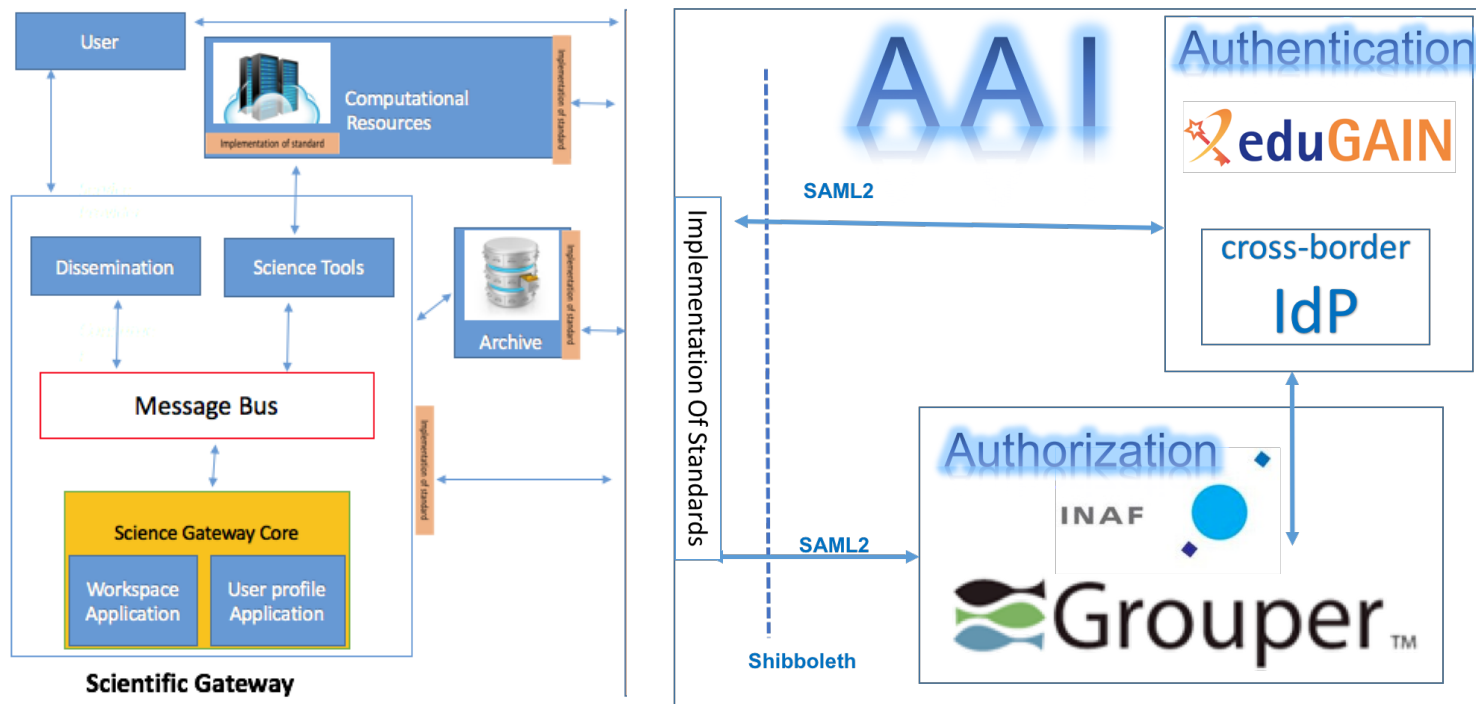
User

Computational Resources

Implementation of standard

Implementation of standard

Dissemination

Science Tools

Archive

Implementation of standard

Message Bus

Implementation of standard

Science Gateway Core

Workspace Application

User profile Application

Scientific Gateway

AAI

Authentication

eduGAIN

cross-border IdP

SAML2

Implementation Of Standards

Authorization

INAF

SAML2

Grouper TM

Shibboleth